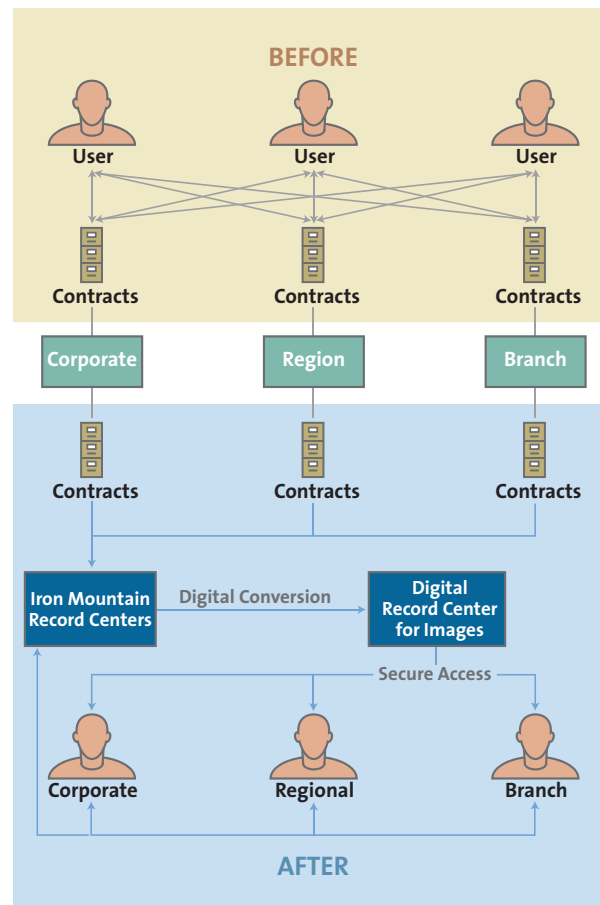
BEFORE

User
User
User

Contracts
Contracts
Contracts

Corporate
Region
Branch

Contracts
Contracts
Contracts

Iron Mountain Record Centers

Digital Conversion

Digital Record Center for Images

Secure Access

Corporate
Regional
Branch

AFTER